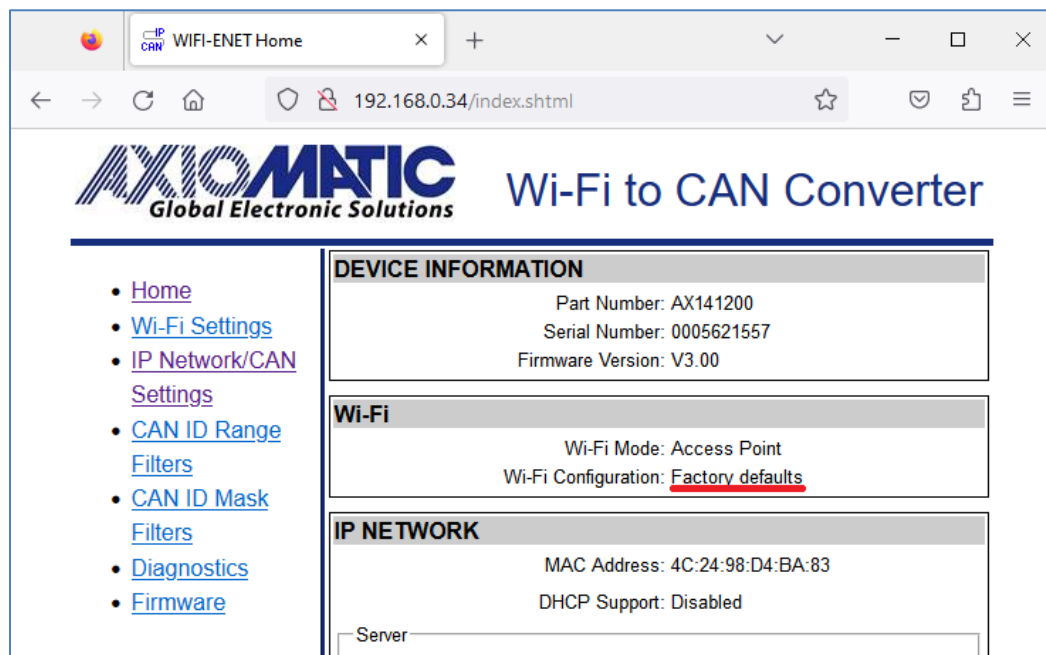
IP CAN WIFI-ENET Home

192.168.0.34/index.shtml

AXIOMATIC
Global Electronic Solutions

Wi-Fi to CAN Converter

- Home
- Wi-Fi Settings
- IP Network/CAN Settings
- CAN ID Range Filters
- CAN ID Mask Filters
- Diagnostics
- Firmware

DEVICE INFORMATION

Part Number: AX141200
Serial Number: 0005621557
Firmware Version: V3.00

Wi-Fi

Wi-Fi Mode: Access Point
Wi-Fi Configuration: Factory defaults

IP NETWORK

MAC Address: 4C:24:98:D4:BA:83

DHCP Support: Disabled

Server